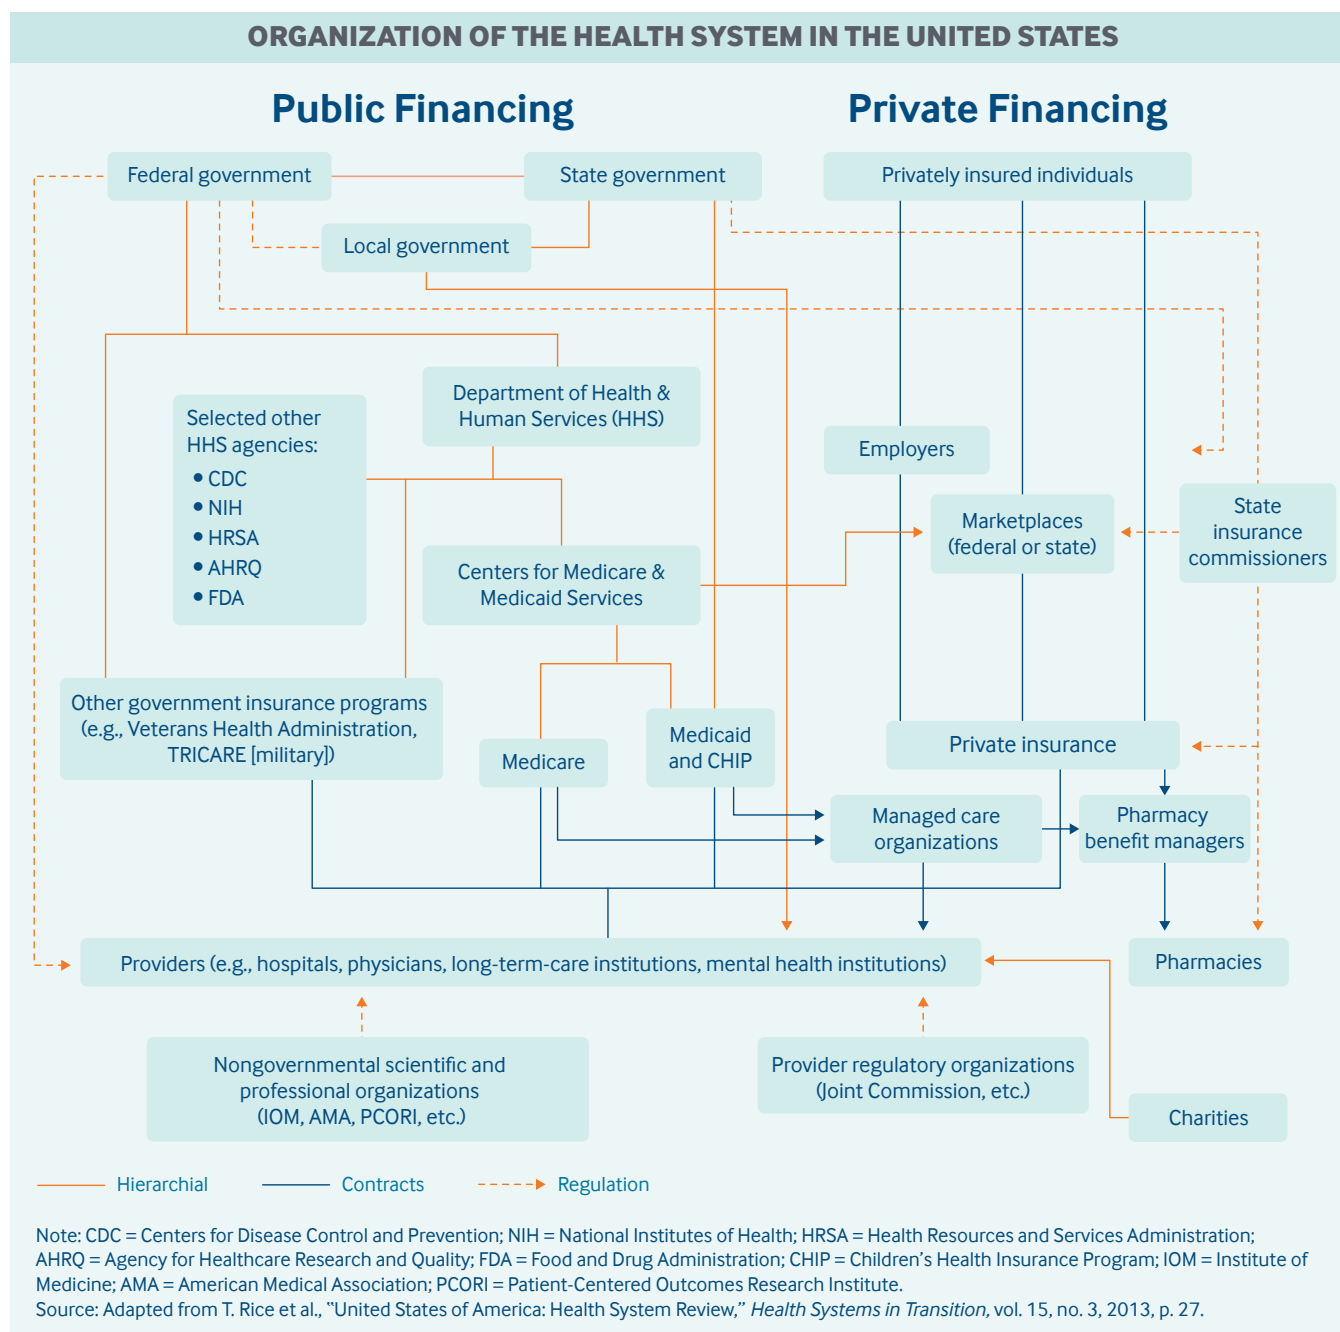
ORGANIZATION OF THE HEALTH SYSTEM IN THE UNITED STATES

Public Financing

Private Financing

Federal government

State government

Privately insured individuals

Local government

Department of Health & Human Services (HHS)

Selected other HHS agencies:
• CDC
• NIH
• HRSA
• AHRQ
• FDA

Employers

Marketplaces (federal or state)

State insurance commissioners

Centers for Medicare & Medicaid Services

Other government insurance programs (e.g., Veterans Health Administration, TRICARE [military])

Medicare

Medicaid and CHIP

Private insurance

Managed care organizations

Pharmacy benefit managers

Providers (e.g., hospitals, physicians, long-term-care institutions, mental health institutions)

Pharmacies

Nongovernmental scientific and professional organizations (IOM, AMA, PCORI, etc.)

Provider regulatory organizations (Joint Commission, etc.)

Charities

Hierarchial

Contracts

Regulation

Note: CDC = Centers for Disease Control and Prevention; NIH = National Institutes of Health; HRSA = Health Resources and Services Administration; AHRQ = Agency for Healthcare Research and Quality; FDA = Food and Drug Administration; CHIP = Children's Health Insurance Program; IOM = Institute of Medicine; AMA = American Medical Association; PCORI = Patient-Centered Outcomes Research Institute.
Source: Adapted from T. Rice et al., "United States of America: Health System Review," Health Systems in Transition, vol. 15, no. 3, 2013, p. 27.